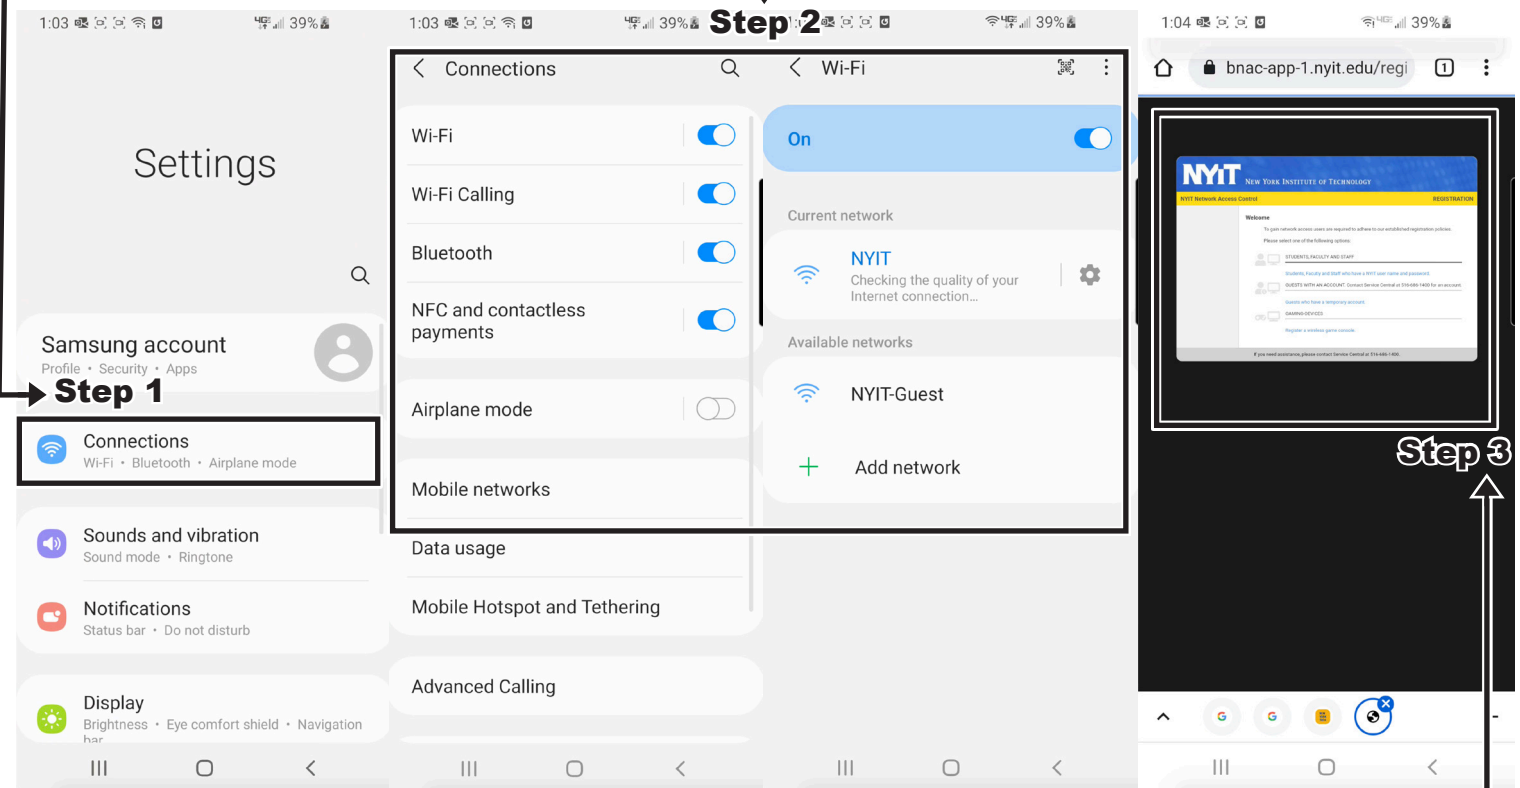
1:03 39%

Settings

Samsung account
Profile • Security • Apps

Step 1

Connections
Wi-Fi • Bluetooth • Airplane mode

Sounds and vibration
Sound mode • Ringtone

Notifications
Status bar • Do not disturb

Display
Brightness • Eye comfort shield • Navigation bar

1:03 39%

Step 2

Connections

Wi-Fi

Wi-Fi Calling

Bluetooth

NFC and contactless payments

Airplane mode

Mobile networks

Data usage

Mobile Hotspot and Tethering

Advanced Calling

39%

Wi-Fi

On

Current network

NYIT
Checking the quality of your Internet connection...

Available networks

NYIT-Guest

Add network

1:04 39%

bnac-app-1.nyit.edu/regi

NYIT New York Institute of Technology
NYIT Network Access Control REGISTRATION
Welcome
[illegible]
STUDENTS, FACULTY AND STAFF
GUESTS WITH AN ACCOUNT
GAMING DEVICES
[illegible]

Step 3